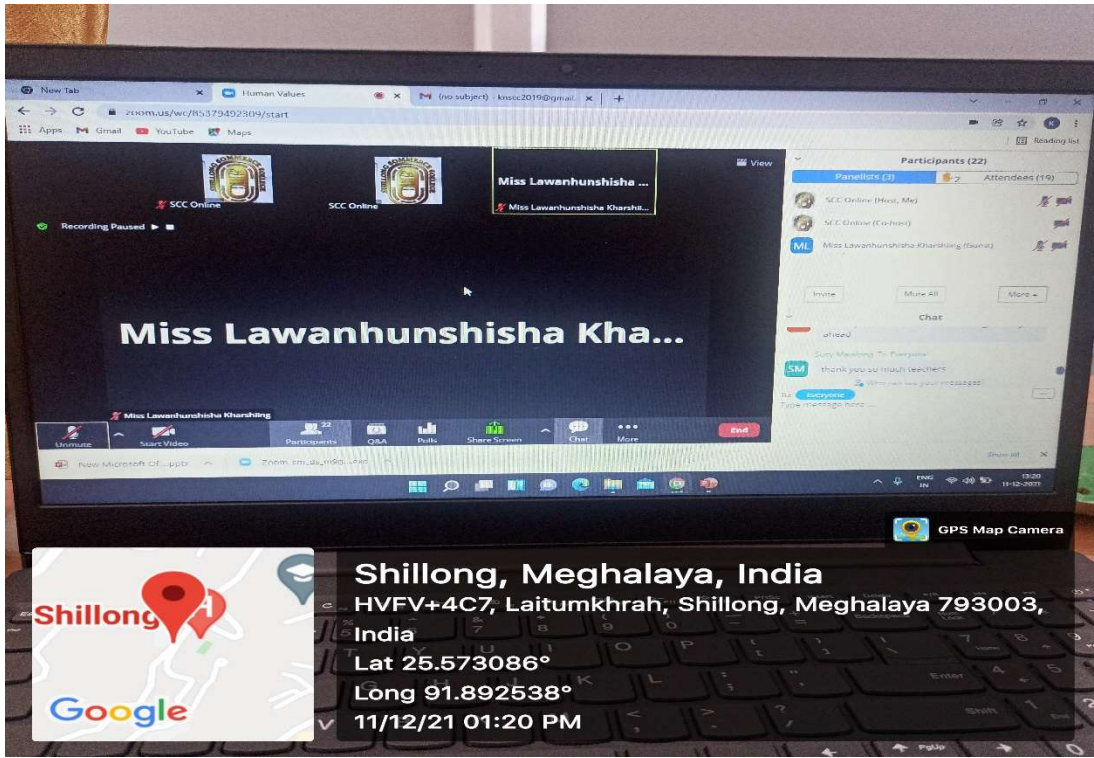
New Tab
Human Values
(no subject) - knscc2019@gmail...
zoom.us/wc/85379492309/start
Apps Gmail YouTube Maps
Reading list

SCC Online
SCC Online
Miss Lawanhunshisha ...
Miss Lawanhunshisha Kharshii...
View
Recording Paused

Miss Lawanhunshisha Kha...

Miss Lawanhunshisha Kharshiing

Unmute
Start Video
22
Participants
Q&A
Polls
Share Screen
Chat
More
End

Participants (22)
Panelists (3)
2
Attendees (19)
SCC Online (Host, Me)
SCC Online (Co-host)
ML
Miss Lawanhunshisha Kharshiing (Guest)
Invite
Mute All
More
Chat
ahead
Suzy Mawlong To Everyone
SM
thank you so much teachers
Who can see your messages?
To: Everyone
Type message here ...

New Microsoft Of....pptx
Zoom_cm_ds_m9o....exe
Show all

ENG IN
13:20
11-12-2021

GPS Map Camera
Shillong
Google
Shillong, Meghalaya, India
HVFV+4C7, Laitumkhrah, Shillong, Meghalaya 793003, India
Lat 25.573086°
Long 91.892538°
11/12/21 01:20 PM